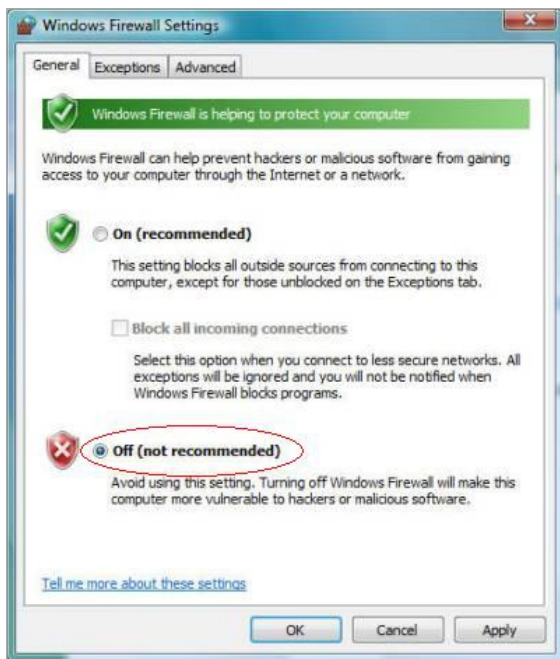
Windows Firewall Settings

General | Exceptions | Advanced

Windows Firewall is helping to protect your computer

Windows Firewall can help prevent hackers or malicious software from gaining access to your computer through the Internet or a network.

On (recommended)

This setting blocks all outside sources from connecting to this computer, except for those unblocked on the Exceptions tab.

Block all incoming connections

Select this option when you connect to less secure networks. All exceptions will be ignored and you will not be notified when Windows Firewall blocks programs.

Off (not recommended)

Avoid using this setting. Turning off Windows Firewall will make this computer more vulnerable to hackers or malicious software.

Tell me more about these settings

OK | Cancel | Apply